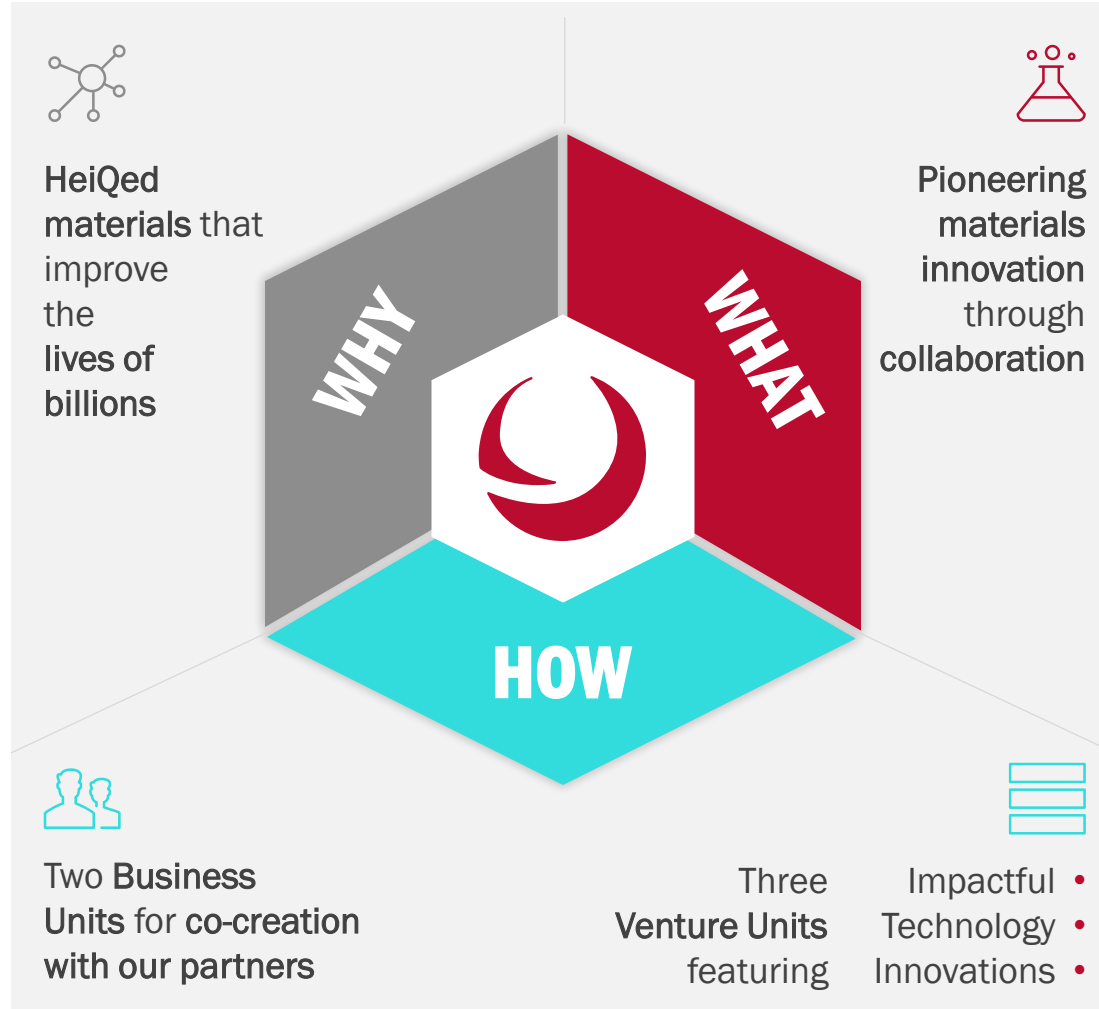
HeiQed materials that improve the lives of billions

Pioneering materials innovation through collaboration

WHY

WHAT

HOW

Two Business Units for co-creation with our partners

Three Venture Units featuring

Impactful •
Technology •
Innovations •